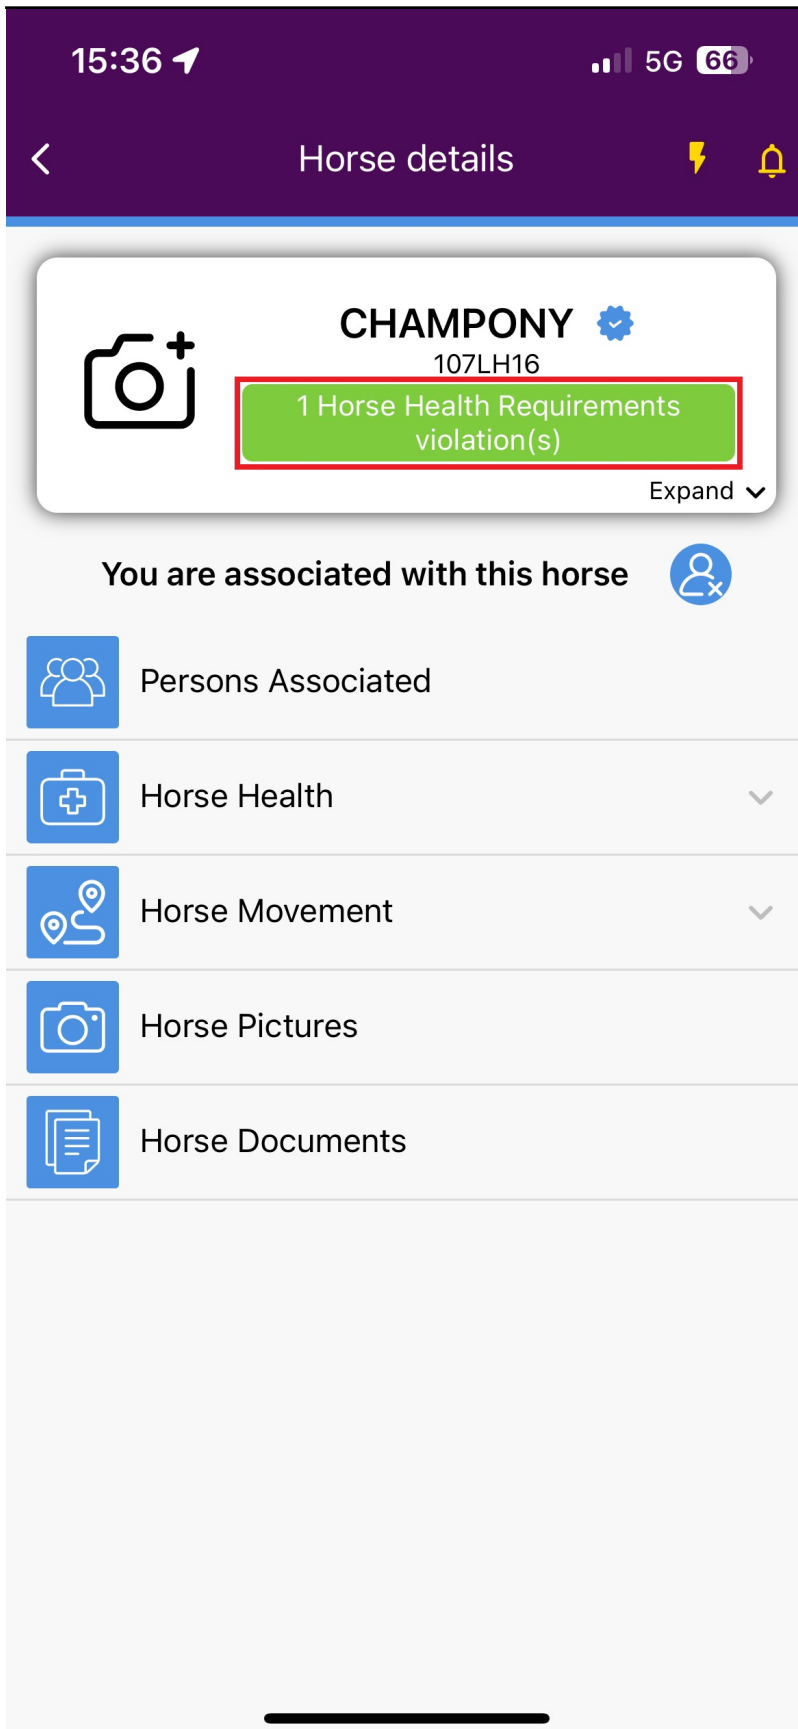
15:36

5G 66

Horse details

CHAMPONY

107LH16

1 Horse Health Requirements violation(s)

Expand

You are associated with this horse

Persons Associated

Horse Health

Horse Movement

Horse Pictures

Horse Documents